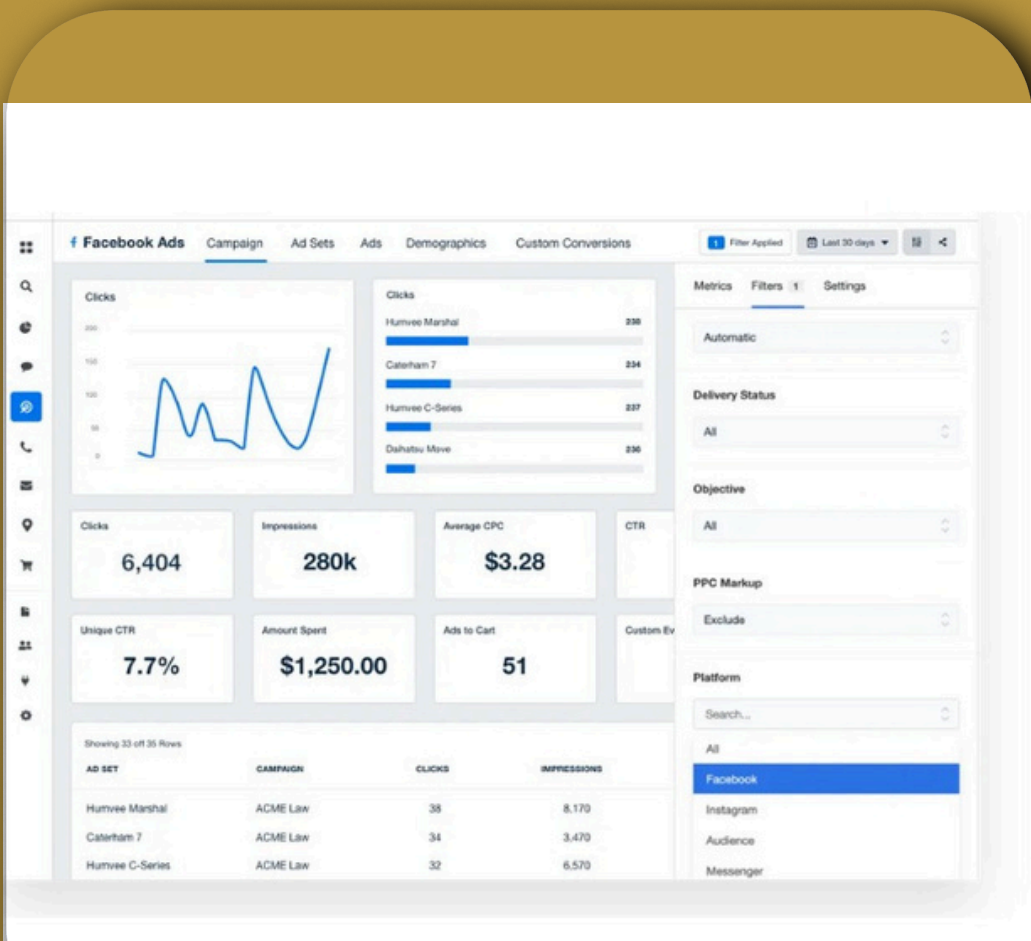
Facebook Ads Campaign Ad Sets Ads Demographics Custom Conversions

1 Filter Applied Last 30 days

Metrics Filters 1 Settings

Clicks

200
150
100
50
0

Clicks

Humvee Marshal 230
Caterham 7 234
Humvee C-Series 237
Daihatsu Move 230

Automatic

Delivery Status

All

Objective

All

PPC Markup

Exclude

Platform

Search...

All
Facebook
Instagram
Audience
Messenger

Clicks
6,404

Impressions
280k

Average CPC
$3.28

CTR

Unique CTR
7.7%

Amount Spent
$1,250.00

Ads to Cart
51

Custom Ev

Showing 33 of 35 Rows

| AD SET | CAMPAIGN | CLICKS | IMPRESSIONS |
|---|---|---|---|
| Humvee Marshal | ACME Law | 38 | 8,170 |
| Caterham 7 | ACME Law | 34 | 3,470 |
| Humvee C-Series | ACME Law | 32 | 6,570 |